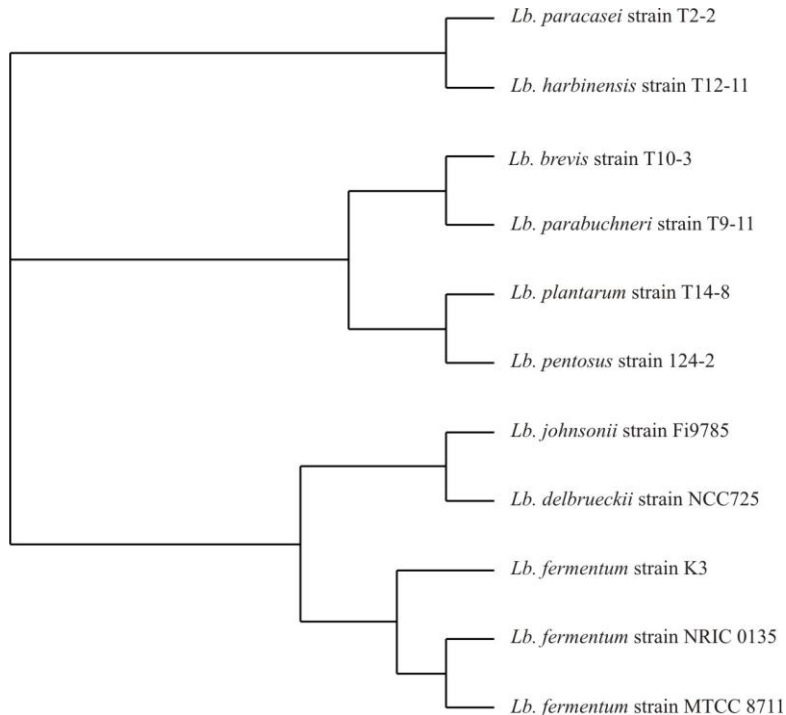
Lb. paracasei strain T2-2

Lb. harbinensis strain T12-11

Lb. brevis strain T10-3

Lb. parabuchneri strain T9-11

Lb. plantarum strain T14-8

Lb. pentosus strain 124-2

Lb. johnsonii strain Fi9785

Lb. delbrueckii strain NCC725

Lb. fermentum strain K3

Lb. fermentum strain NRIC 0135

Lb. fermentum strain MTCC 8711